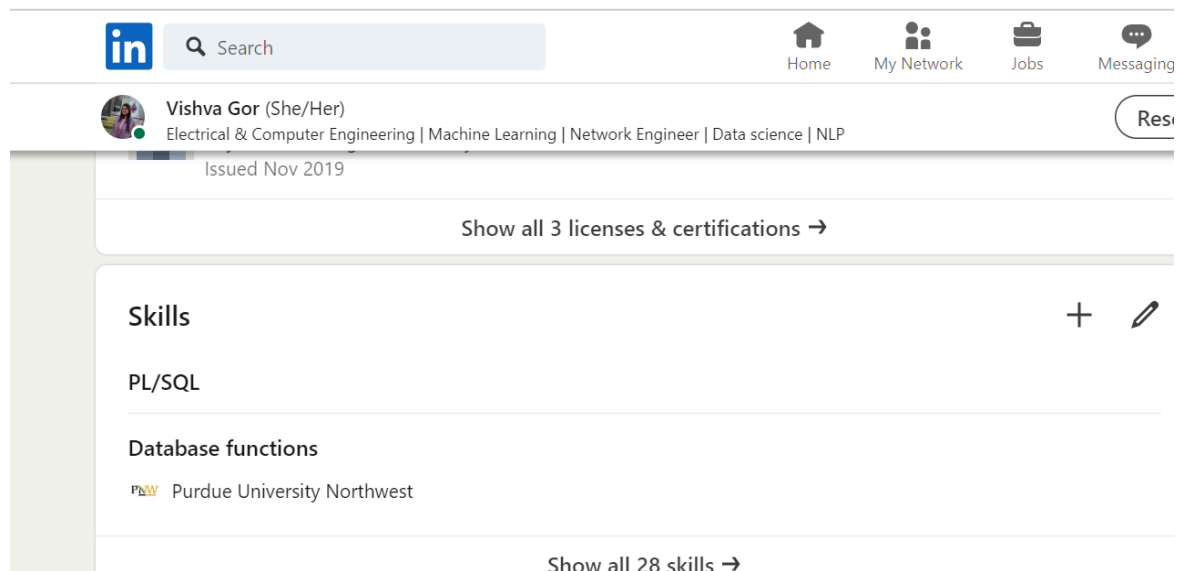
in Search

Home My Network Jobs Messaging

Vishva Gor (She/Her)
Electrical & Computer Engineering | Machine Learning | Network Engineer | Data science | NLP

Res

Issued Nov 2019

Show all 3 licenses & certifications →

Skills

PL/SQL

Database functions

PNW Purdue University Northwest

Show all 28 skills →